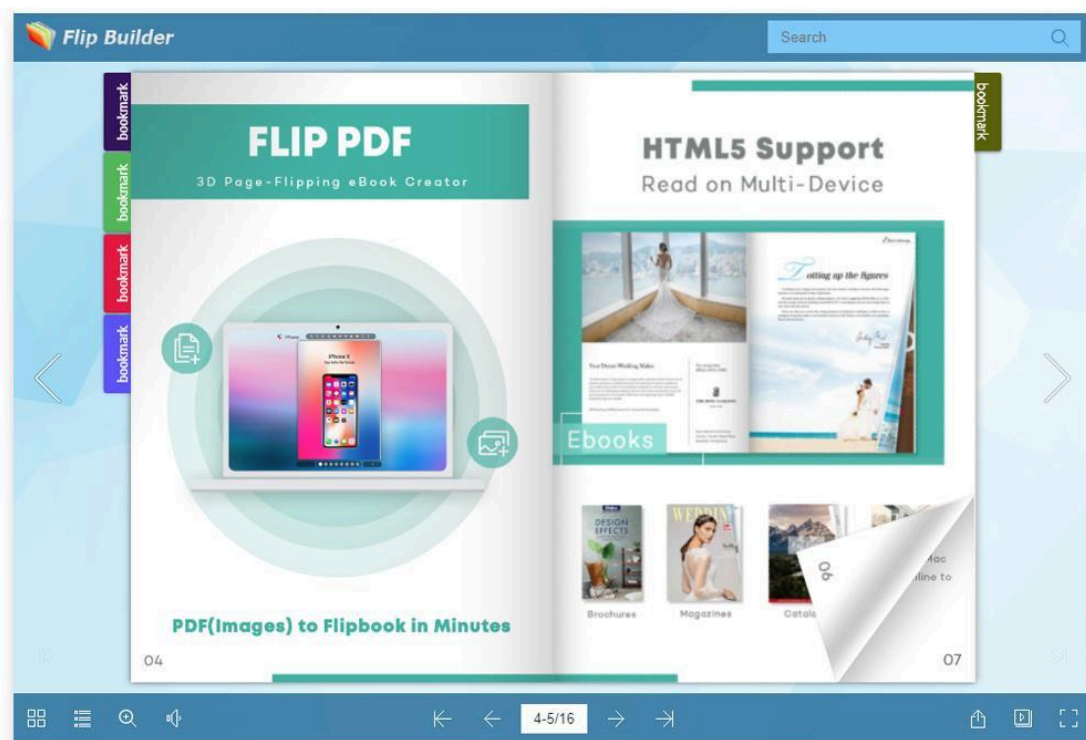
Flip Builder

Search

bookmark
bookmark
bookmark
bookmark

FLIP PDF
3D Page-Flipping eBook Creator

PDF(Images) to Flipbook in Minutes

04

bookmark

HTML5 Support
Read on Multi-Device

Ebooks

Brochures
Magazines
Catalo

Mac
line to

06

07

4-5/16